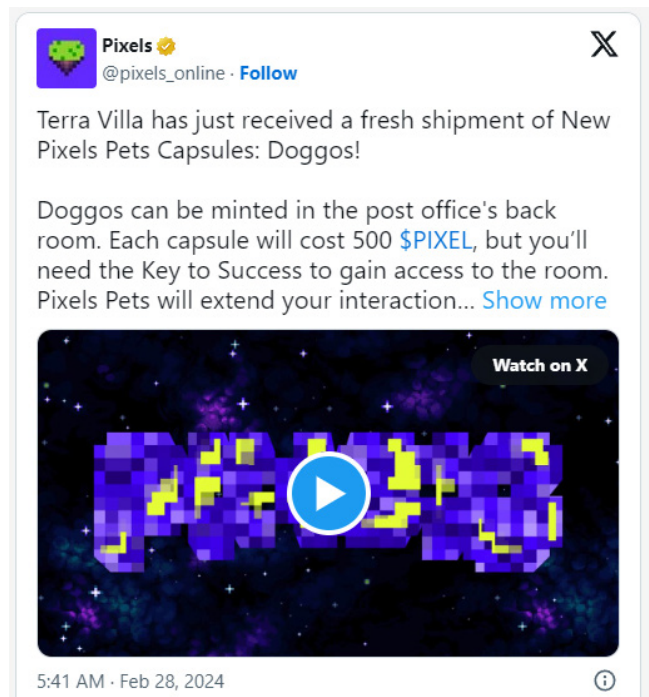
Pixels
@pixels_online · Follow

Terra Villa has just received a fresh shipment of New Pixels Pets Capsules: Doggos!

Doggos can be minted in the post office's back room. Each capsule will cost 500 $PIXEL, but you'll need the Key to Success to gain access to the room. Pixels Pets will extend your interaction... Show more

Watch on X

5:41 AM · Feb 28, 2024